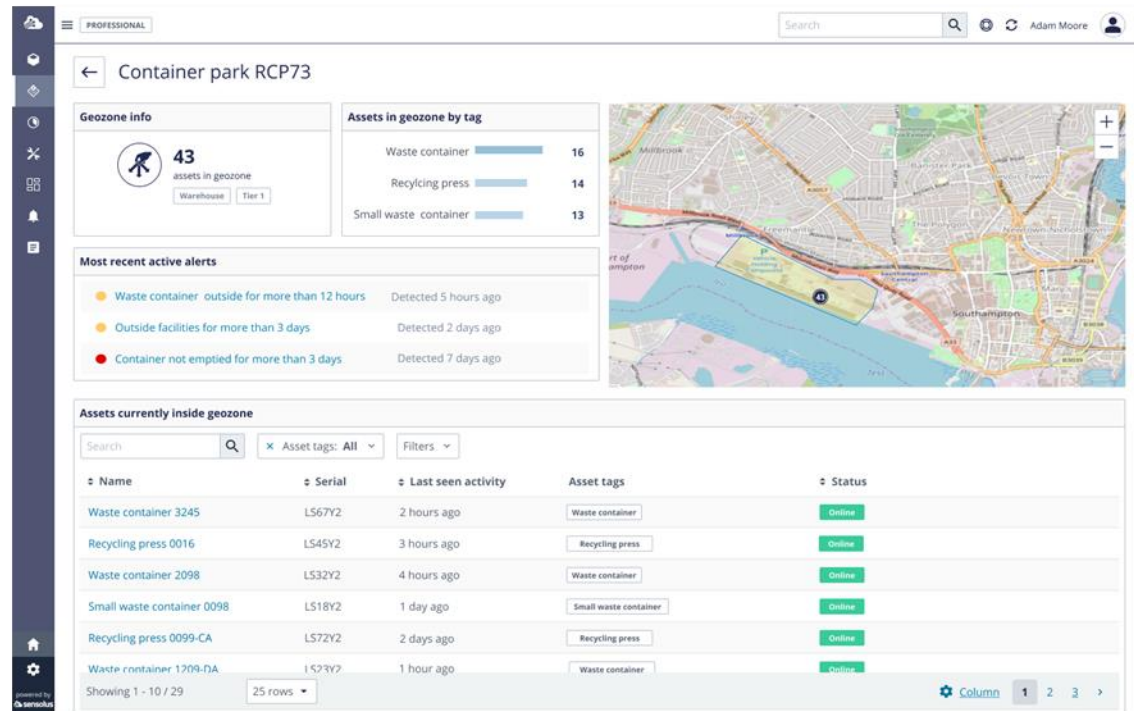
PROFESSIONAL

Search

Adam Moore

← Container park RCP73

Geozone info

43
assets in geozone
Warehouse Tier 1

Assets in geozone by tag

| | |
|---|---|
| Waste container | 16 |
| Recycling press | 14 |
| Small waste container | 13 |

Most recent active alerts

Waste container outside for more than 12 hours Detected 5 hours ago
Outside facilities for more than 3 days Detected 2 days ago
Container not emptied for more than 3 days Detected 7 days ago

Millbrook
Southampton
43

Assets currently inside geozone

Search

× Asset tags: All

Filters

| Name | Serial | Last seen activity | Asset tags | Status |
|---|---|---|---|---|
| Waste container 3245 | LS67Y2 | 2 hours ago | Waste container | Online |
| Recycling press 0016 | LS45Y2 | 3 hours ago | Recycling press | Online |
| Waste container 2098 | LS32Y2 | 4 hours ago | Waste container | Online |
| Small waste container 0098 | LS18Y2 | 1 day ago | Small waste container | Online |
| Recycling press 0099-CA | LS72Y2 | 2 days ago | Recycling press | Online |
| Waste container 1209-DA | LS23Y2 | 1 hour ago | Waste container | Online |

Showing 1 - 10 / 29

25 rows

Column 1 2 3 ›

powered by sensolus